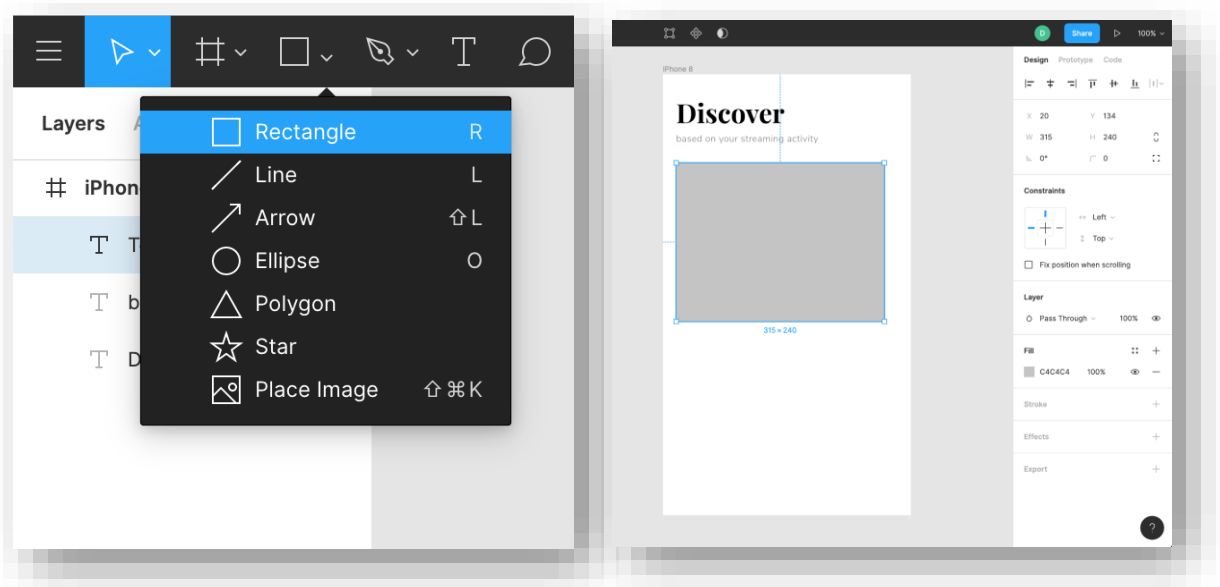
Layers

iPhon

T T

T b

T D

Rectangle R

Line L

Arrow ⇧L

Ellipse O

Polygon

Star

Place Image ⇧⌘K

D Share 100%

iPhone 8

Discover

based on your streaming activity

315 × 240

Design Prototype Code

X 20 Y 134

W 315 H 240

0° 0

Constraints

Left

Top

Fix position when scrolling

Layer

Pass Through 100%

Fill

C4C4C4 100%

Stroke

Effects

Export

?